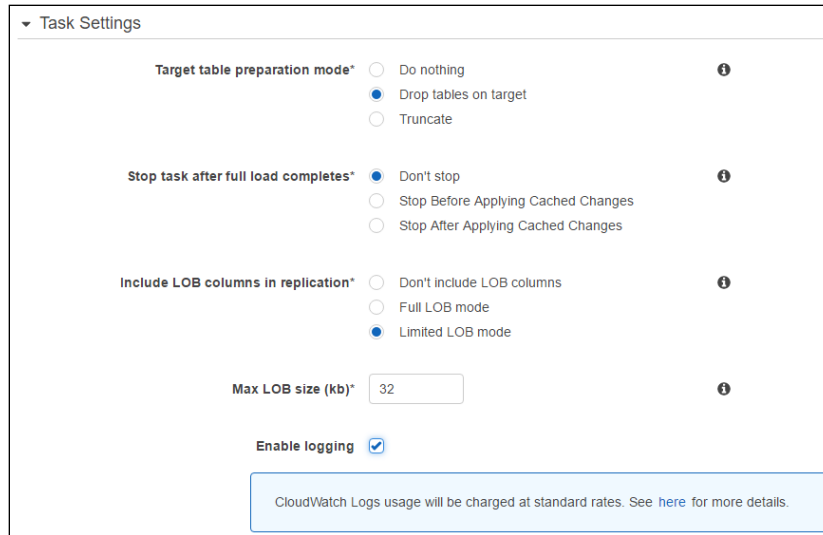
Task Settings

Target table preparation mode*
Do nothing
Drop tables on target
Truncate

Stop task after full load completes*
Don't stop
Stop Before Applying Cached Changes
Stop After Applying Cached Changes

Include LOB columns in replication*
Don't include LOB columns
Full LOB mode
Limited LOB mode

Max LOB size (kb)* 32

Enable logging

CloudWatch Logs usage will be charged at standard rates. See here for more details.